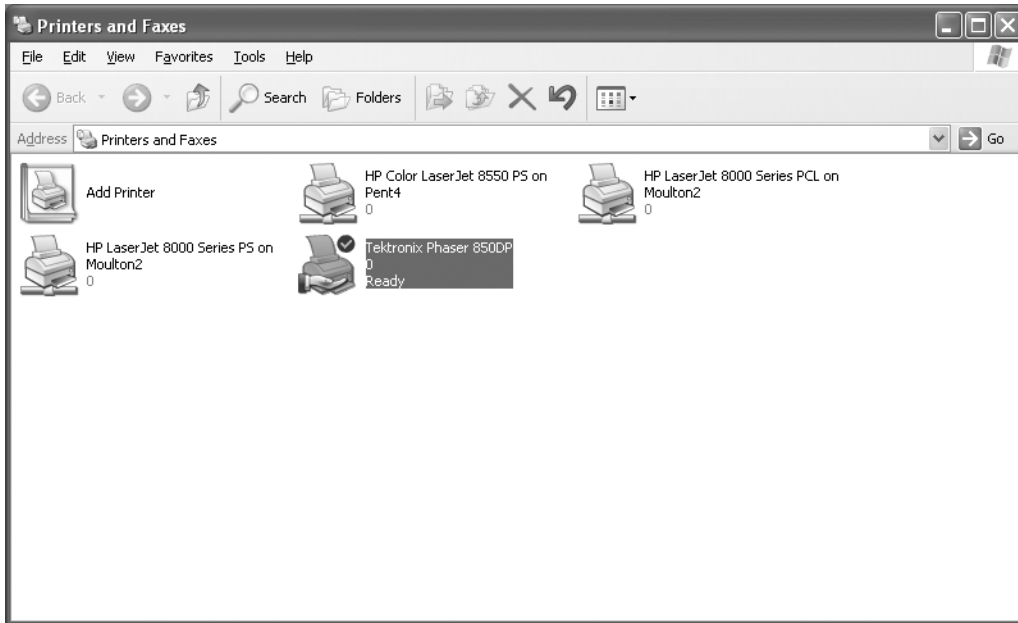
Printers and Faxes

File Edit View Favorites Tools Help

Back Search Folders

Address Printers and Faxes Go

Add Printer

HP Color LaserJet 8550 PS on Pent4
0

HP LaserJet 8000 Series PCL on Moulton2
0

HP LaserJet 8000 Series PS on Moulton2
0

Tektronix Phaser 850DP
0
Ready